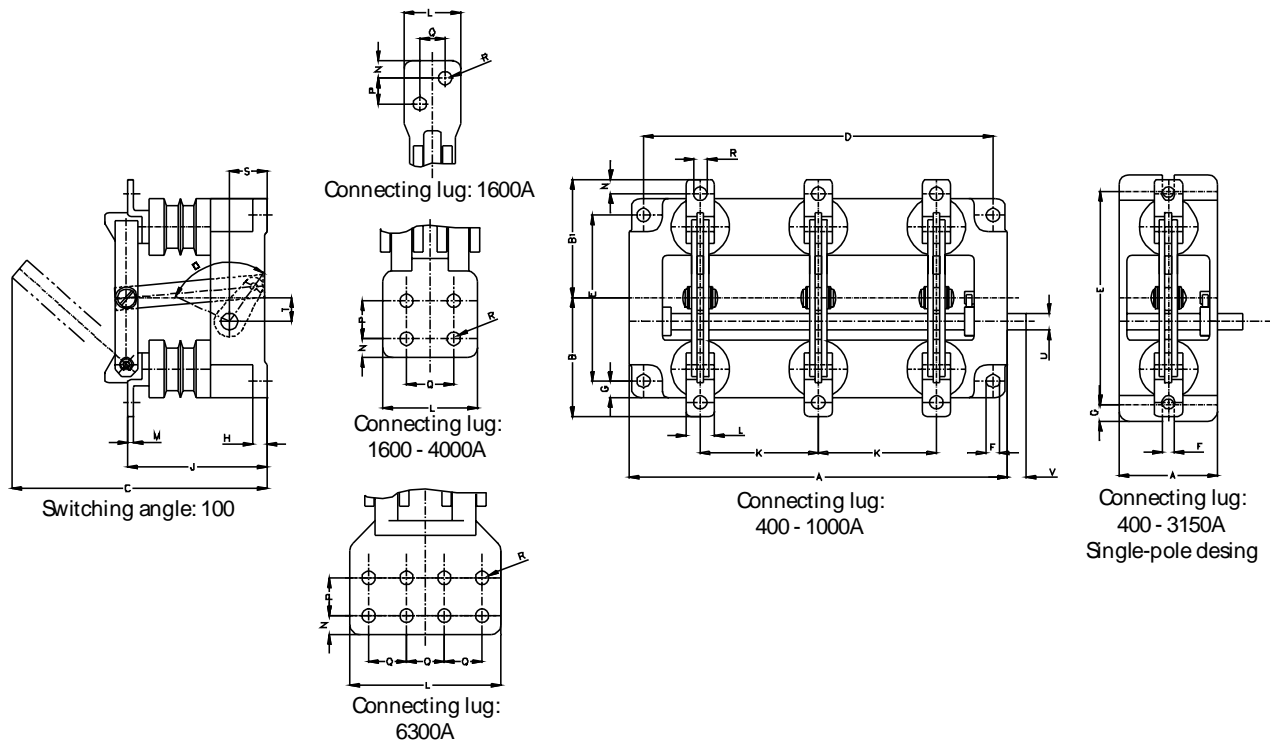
S
O
T
M
H
J
C
Switching angle: 100

L
Q
N
P
R
Connecting lug: 1600A

P
N
R
Q
L
Connecting lug: 1600 - 4000A

R
P
N
Q
Q
Q
L
Connecting lug: 6300A

D
R
N
B1
E
B
G
L
K
K
A
F
U
V
Connecting lug: 400 - 1000A

E
G
F
A
Connecting lug: 400 - 3150A
Single-pole desing